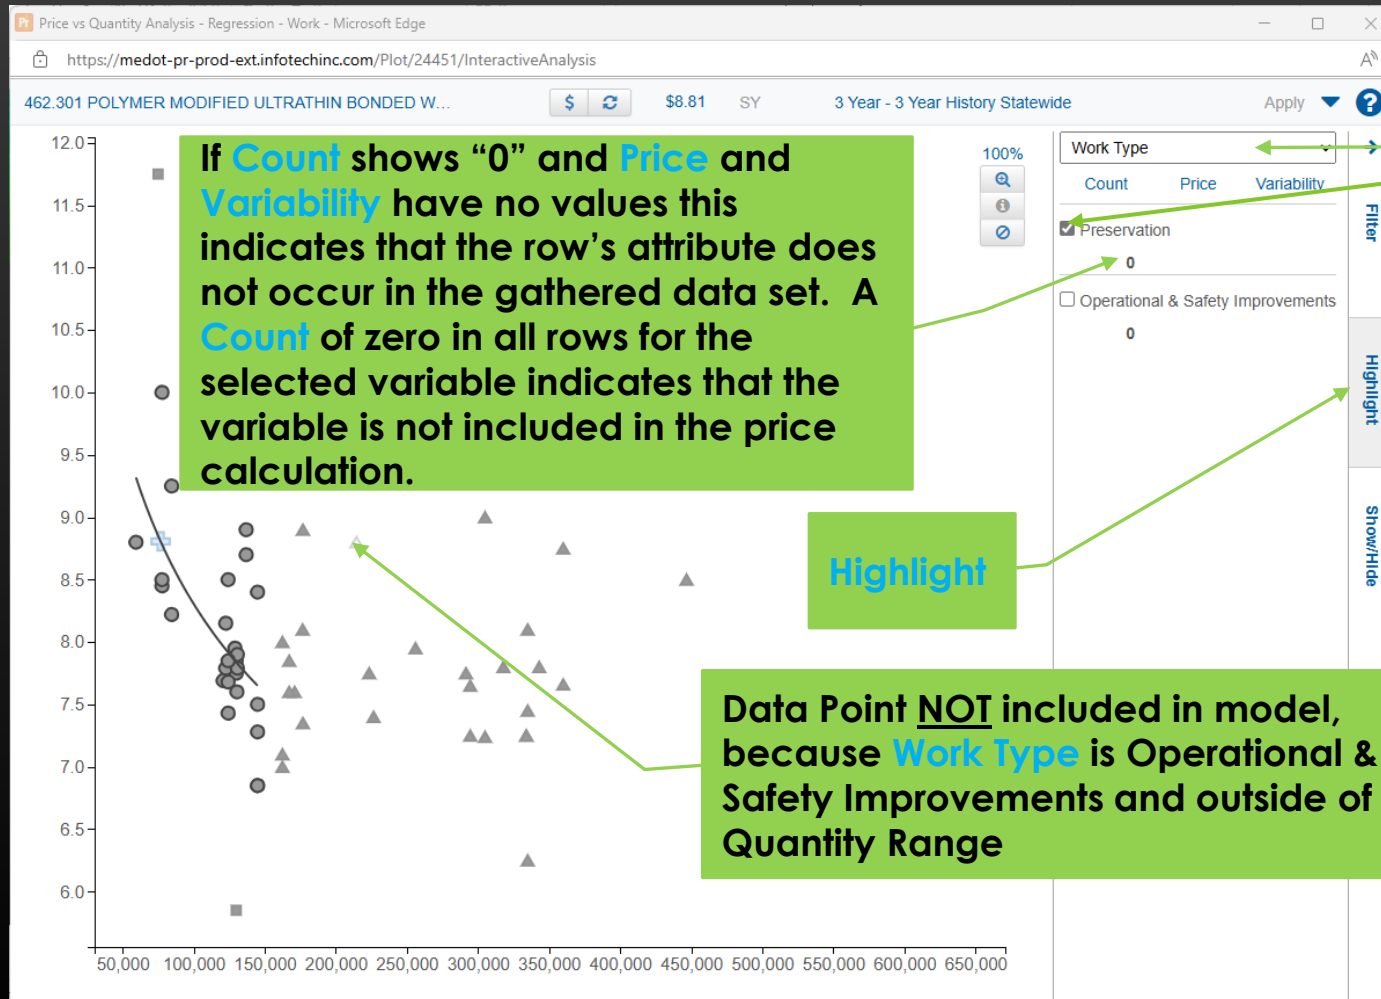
Price vs Quantity Analysis - Regression - Work - Microsoft Edge

https://medot-pr-prod-ext.infotechinc.com/Plot/24451/InteractiveAnalysis

462.301 POLYMER MODIFIED ULTRATHIN BONDED W...

$

$8.81 SY 3 Year - 3 Year History Statewide Apply

If Count shows “0” and Price and Variability have no values this indicates that the row’s attribute does not occur in the gathered data set. A Count of zero in all rows for the selected variable indicates that the variable is not included in the price calculation.

100%

Work Type

Count Price Variability

Preservation

0

Operational & Safety Improvements

0

Filter

Highlight

Show/Hide

Highlight

Data Point NOT included in model, because Work Type is Operational & Safety Improvements and outside of Quantity Range

12.0
11.5
11.0
10.5
10.0
9.5
9.0
8.5
8.0
7.5
7.0
6.5
6.0

50,000 100,000 150,000 200,000 250,000 300,000 350,000 400,000 450,000 500,000 550,000 600,000 650,000